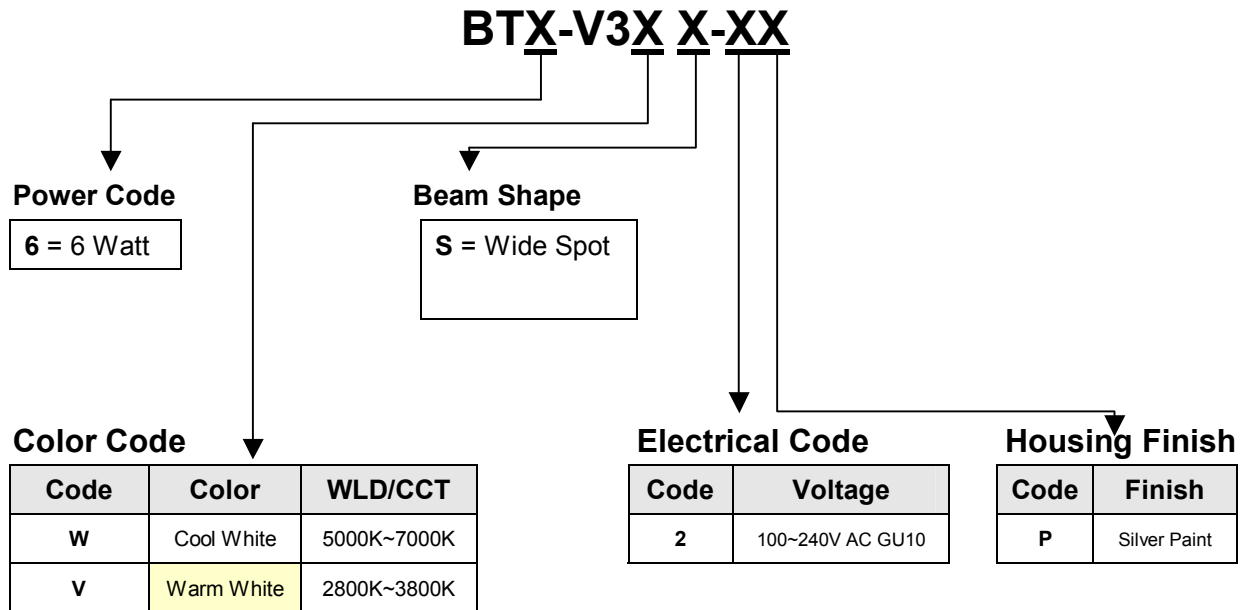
BTX-V3X X-XX

Power Code

6 = 6 Watt

Beam Shape

S = Wide Spot

Color Code

| Code | Color | WLD/CCT |
|---|---|---|
| W | Cool White | 5000K~7000K |
| V | Warm White | 2800K~3800K |

Electrical Code

| Code | Voltage |
|---|---|
| 2 | 100~240V AC GU10 |

Housing Finish

| Code | Finish |
|---|---|
| P | Silver Paint |